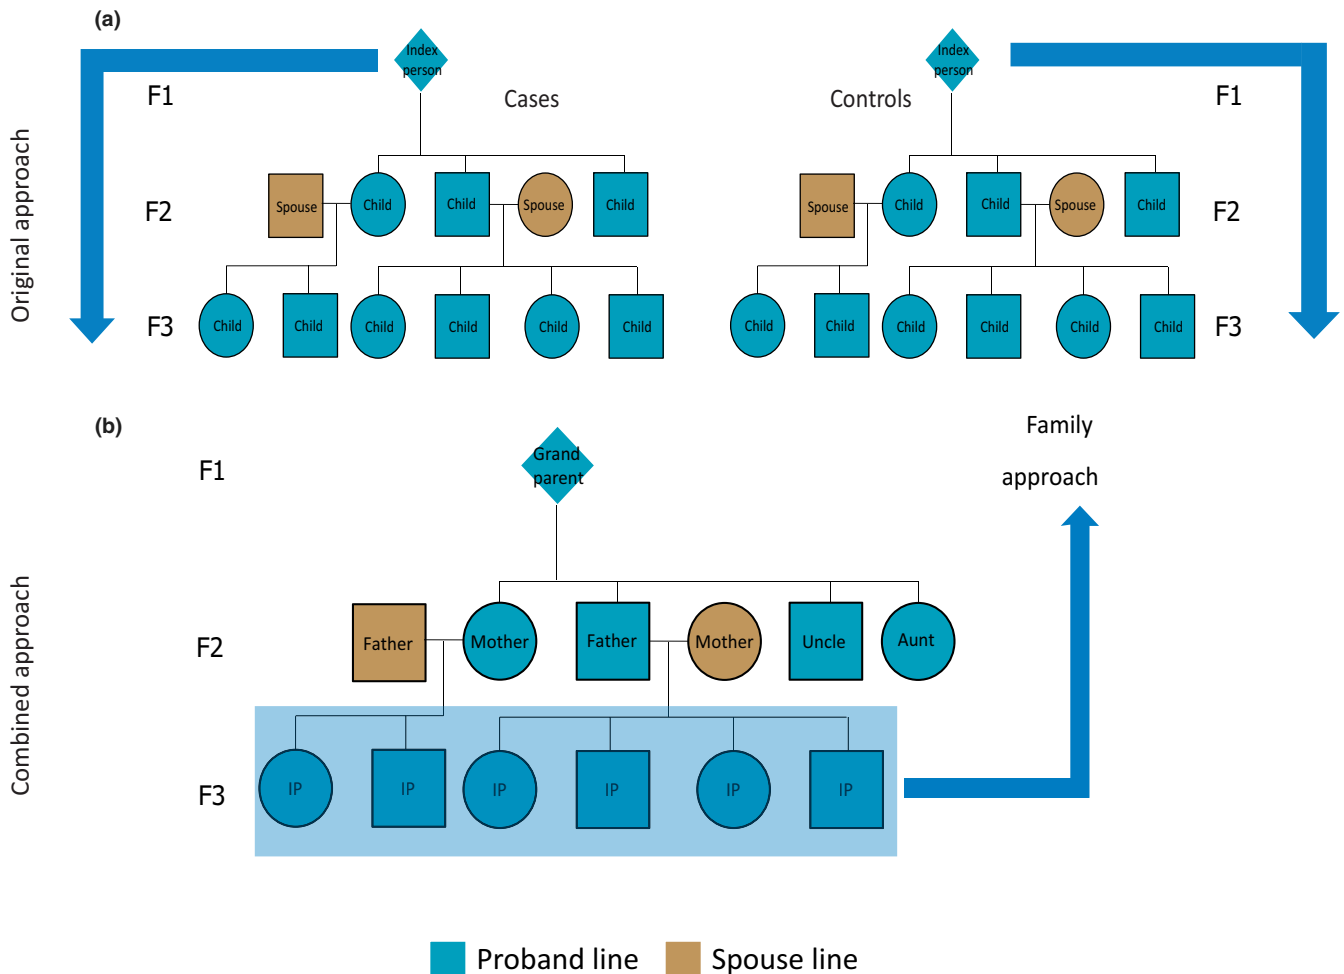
(a)

Original approach

Index person

F1

Cases

Index person

Controls

F1

F2

Spouse

Child

Child

Spouse

Child

Spouse

Child

Child

Spouse

Child

F2

F3

Child

Child

Child

Child

Child

Child

Child

Child

Child

Child

Child

Child

F3

(b)

Combined approach

F1

Grand parent

Family approach

F2

Father

Mother

Father

Mother

Uncle

Aunt

F3

IP

IP

IP

IP

IP

IP

Proband line

Spouse line